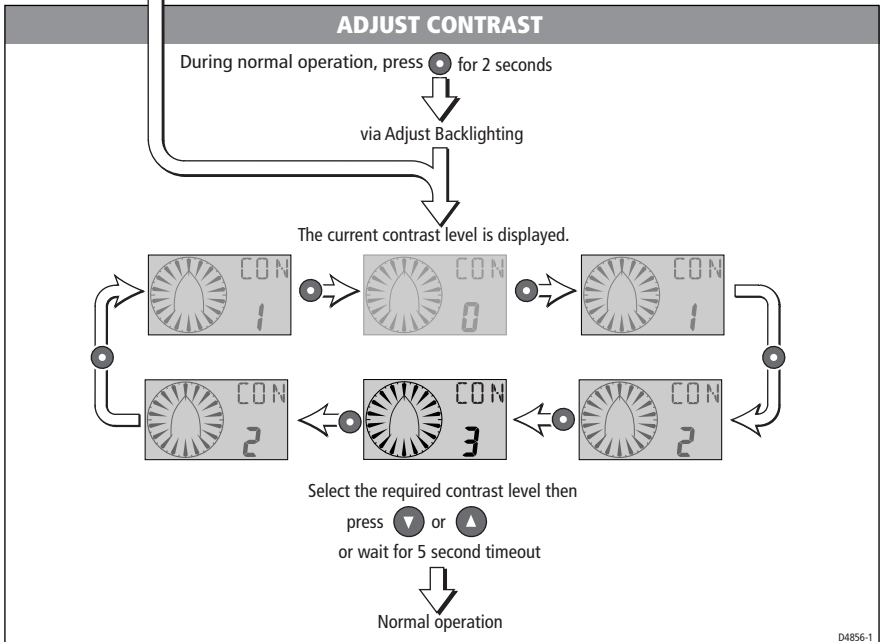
ADJUST CONTRAST

During normal operation, press for 2 seconds

via Adjust Backlighting

The current contrast level is displayed.

CON 1

CON 0

CON 1

CON 2

CON 3

CON 2

Select the required contrast level then press or

or wait for 5 second timeout

Normal operation

D4856-1